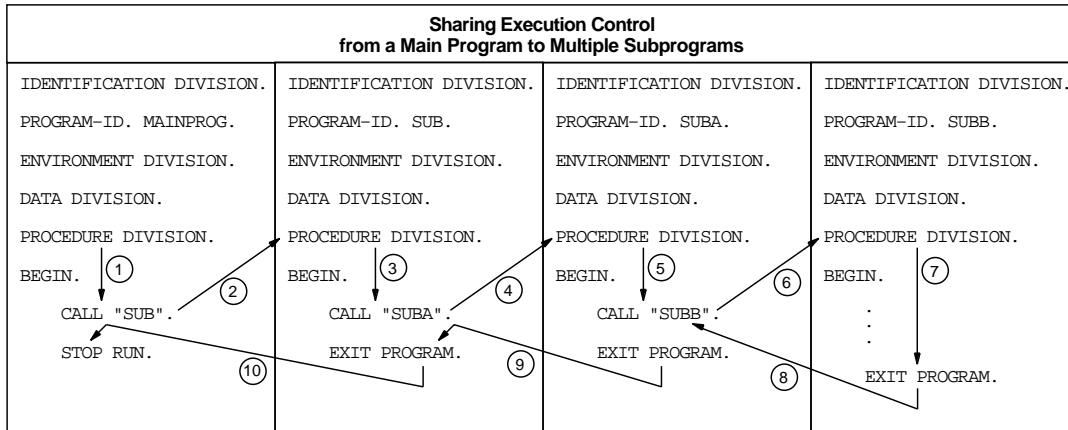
Sharing Execution Control
from a Main Program to Multiple Subprograms

| | | | |
|---|---|---|---|
| IDENTIFICATION DIVISION. | IDENTIFICATION DIVISION. | IDENTIFICATION DIVISION. | IDENTIFICATION DIVISION. |
| PROGRAM-ID. MAINPROG. | PROGRAM-ID. SUB. | PROGRAM-ID. SUBA. | PROGRAM-ID. SUBB. |
| ENVIRONMENT DIVISION. | ENVIRONMENT DIVISION. | ENVIRONMENT DIVISION. | ENVIRONMENT DIVISION. |
| DATA DIVISION. | DATA DIVISION. | DATA DIVISION. | DATA DIVISION. |
| PROCEDURE DIVISION. | PROCEDURE DIVISION. | PROCEDURE DIVISION. | PROCEDURE DIVISION. |
| BEGIN. ① | BEGIN. ③ | BEGIN. ⑤ | BEGIN. ⑦ |
| CALL "SUB". ② | CALL "SUBA". ④ | CALL "SUBB". ⑥ | . . . |
| STOP RUN. ⑩ | EXIT PROGRAM. ⑨ | EXIT PROGRAM. ⑧ | EXIT PROGRAM. |